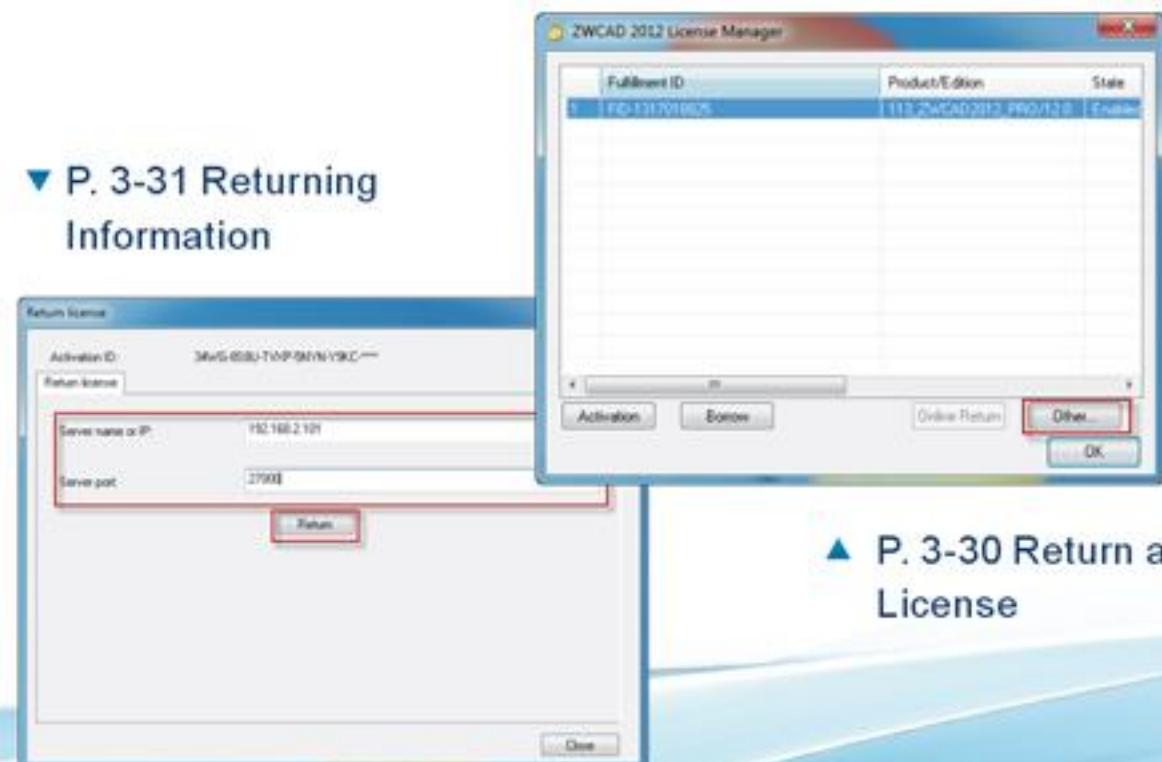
ZWCAD 2012 License Manager

| | Fulfillment ID | Product/Edition | State |
|---|---|---|---|
| 1 | FID-1317018825 | 113_ZWCAD2012_PRO/12.0 | Enabled |

Activation | Borrow | Online Return | Other... | OK

▼ P. 3-31 Returning Information

Return license

Activation ID: 34WG-858U-TVXP-BMYN-Y9KC-***

Return license

Server name or IP: 192.168.2.101

Server port: 27000

Return

Close

▲ P. 3-30 Return a License